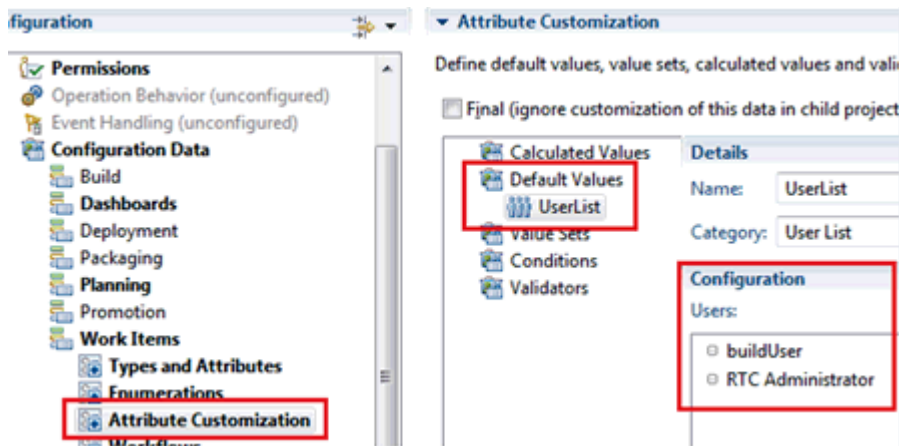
figuration

Permissions
Operation Behavior (unconfigured)
Event Handling (unconfigured)
Configuration Data
Build
Dashboards
Deployment
Packaging
Planning
Promotion
Work Items
Types and Attributes
Enumerations
Attribute Customization
Workflows

Attribute Customization

Define default values, value sets, calculated values and vali

Final (ignore customization of this data in child project

Calculated Values
Default Values
UserList
Value Sets
Conditions
Validators

Details
Name: UserList
Category: User List

Configuration
Users:
buildUser
RTC Administrator